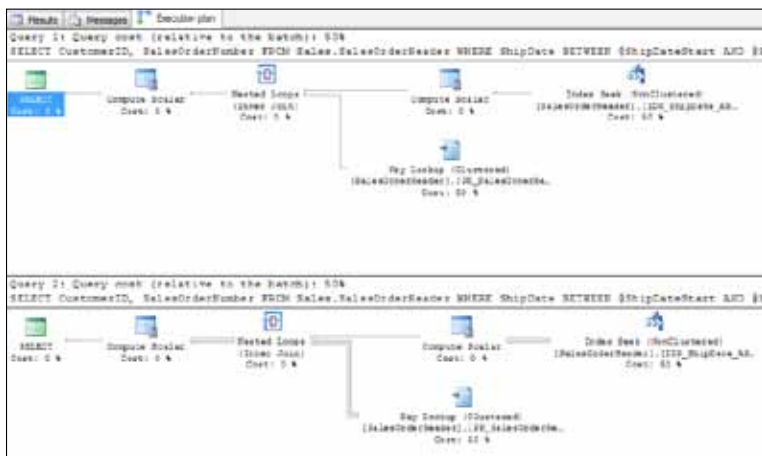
Results | Messages | Execution plan

Query 1: Query cost (relative to the batch): 50%
SELECT CustomerID, SalesOrderNumber FROM Sales.SalesOrderHeader WHERE ShipDate BETWEEN @ShipDateStart AND @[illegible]

SELECT
Cost: 0 %

Compute Scalar
Cost: 0 %

Nested Loops
(Inner Join)
Cost: 0 %

Compute Scalar
Cost: 0 %

Index Seek (NonClustered)
[SalesOrderHeader].[IDX_ShipDate_AS...
Cost: 50 %

Key Lookup (Clustered)
[SalesOrderHeader].[PK_SalesOrderHe...
Cost: 50 %

Query 2: Query cost (relative to the batch): 50%
SELECT CustomerID, SalesOrderNumber FROM Sales.SalesOrderHeader WHERE ShipDate BETWEEN @ShipDateStart AND @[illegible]

SELECT
Cost: 0 %

Compute Scalar
Cost: 0 %

Nested Loops
(Inner Join)
Cost: 0 %

Compute Scalar
Cost: 0 %

Index Seek (NonClustered)
[SalesOrderHeader].[IDX_ShipDate_AS...
Cost: 50 %

Key Lookup (Clustered)
[SalesOrderHeader].[PK_SalesOrderHe...
Cost: 50 %